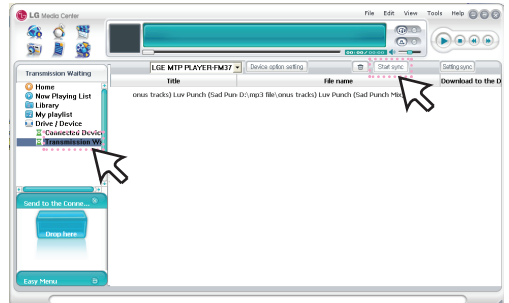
LG Media Center

File Edit View Tools Help

00:00 / 00:00

Transmission Waiting

Home
Now Playing List
Library
My playlist
Drive / Device
Connected Device
Transmission W

LGE MTP PLAYER-FM37

Device option setting

Start sync

Setting sync

Title

File name

Download to the D

onus tracks) Luv Punch (Sad Pun D:\mp3 file\onus tracks) Luv Punch (Sad Punch Mix)

Send to the Conne...

Drop here

Easy Menu